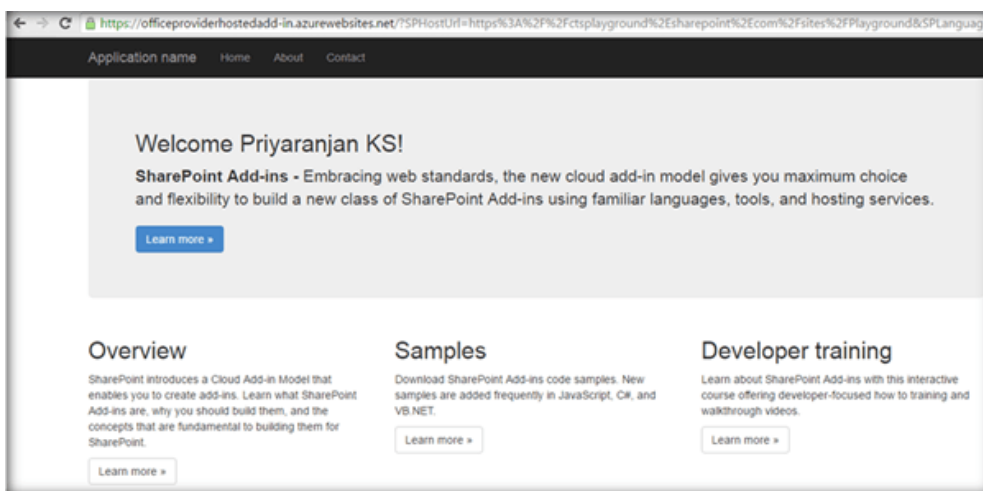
https://officeproviderhostedadd-in.azurewebsites.net/?SPHostUrl=https%3A%2F%2Fctsplayground%2Esharepoint%2Ecom%2Fsites%2FPlayground&SPLanguag

Application name Home About Contact

Welcome Priyaranjan KS!

**SharePoint Add-ins -** Embracing web standards, the new cloud add-in model gives you maximum choice and flexibility to build a new class of SharePoint Add-ins using familiar languages, tools, and hosting services.

Learn more »

Overview

SharePoint introduces a Cloud Add-in Model that enables you to create add-ins. Learn what SharePoint Add-ins are, why you should build them, and the concepts that are fundamental to building them for SharePoint.

Learn more »

Samples

Download SharePoint Add-ins code samples. New samples are added frequently in JavaScript, C#, and VB.NET.

Learn more »

Developer training

Learn about SharePoint Add-ins with this interactive course offering developer-focused how to training and walkthrough videos.

Learn more »